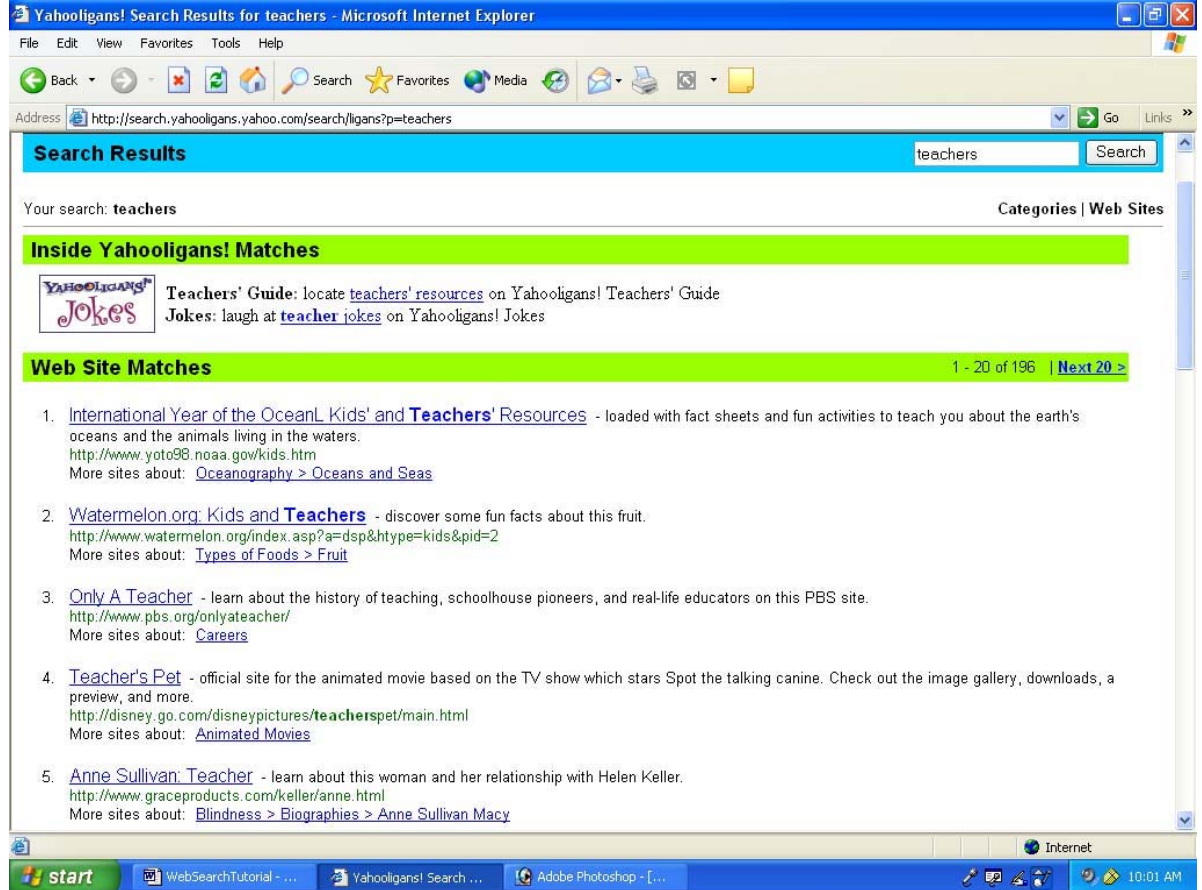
Yahooligans! Search Results for teachers - Microsoft Internet Explorer

File Edit View Favorites Tools Help

Back Search Favorites Media

Address http://search.yahooligans.yahoo.com/search/ligans?p=teachers Go Links »

Search Results teachers Search

Your search: teachers

Categories | Web Sites

Inside Yahooligans! Matches

YAHOOLIGANS! Jokes

Teachers' Guide: locate teachers' resources on Yahooligans! Teachers' Guide
Jokes: laugh at teacher jokes on Yahooligans! Jokes

Web Site Matches

1 - 20 of 196 | Next 20 >

1. International Year of the OceanL Kids' and Teachers' Resources - loaded with fact sheets and fun activities to teach you about the earth's oceans and the animals living in the waters.
http://www.yoto98.noaa.gov/kids.htm
More sites about: Oceanography > Oceans and Seas

2. Watermelon.org: Kids and Teachers - discover some fun facts about this fruit.
http://www.watermelon.org/index.asp?a=dsp&htype=kids&pid=2
More sites about: Types of Foods > Fruit

3. Only A Teacher - learn about the history of teaching, schoolhouse pioneers, and real-life educators on this PBS site.
http://www.pbs.org/onlyateacher/
More sites about: Careers

4. Teacher's Pet - official site for the animated movie based on the TV show which stars Spot the talking canine. Check out the image gallery, downloads, a preview, and more.
http://disney.go.com/disneypictures/teacherspet/main.html
More sites about: Animated Movies

5. Anne Sullivan: Teacher - learn about this woman and her relationship with Helen Keller.
http://www.graceproducts.com/keller/anne.html
More sites about: Blindness > Biographies > Anne Sullivan Macy

Internet

start WebSearchTutorial - ... Yahooligans! Search ... Adobe Photoshop - [... 10:01 AM